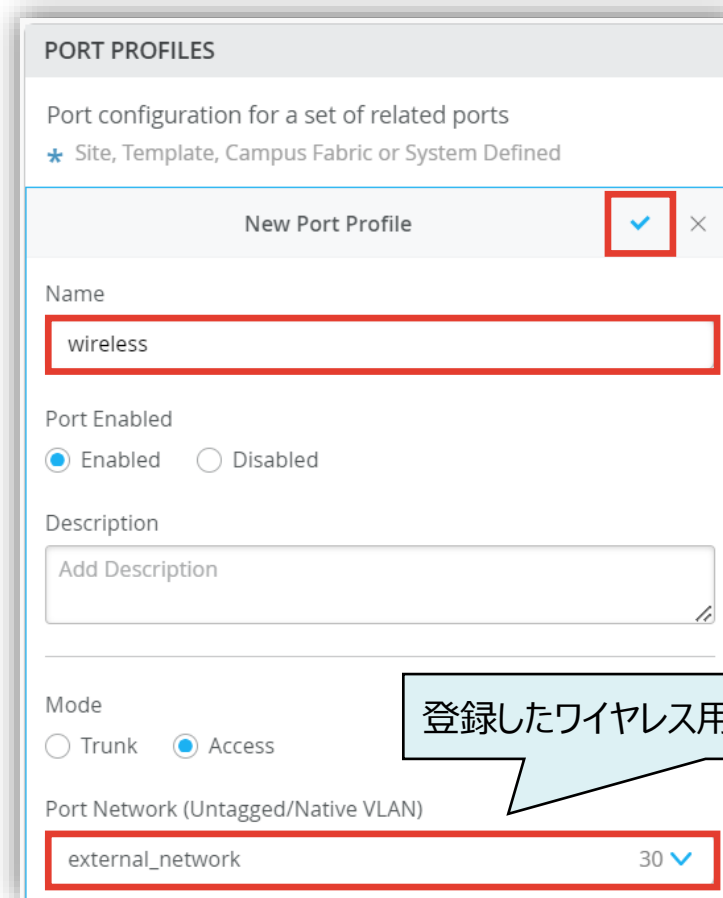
PORT PROFILES

Port configuration for a set of related ports

* Site, Template, Campus Fabric or System Defined

New Port Profile

Name

wireless

Port Enabled

Enabled Disabled

Description

Add Description

Mode

Trunk Access

登録したワイヤレス用

Port Network (Untagged/Native VLAN)

external_network 30